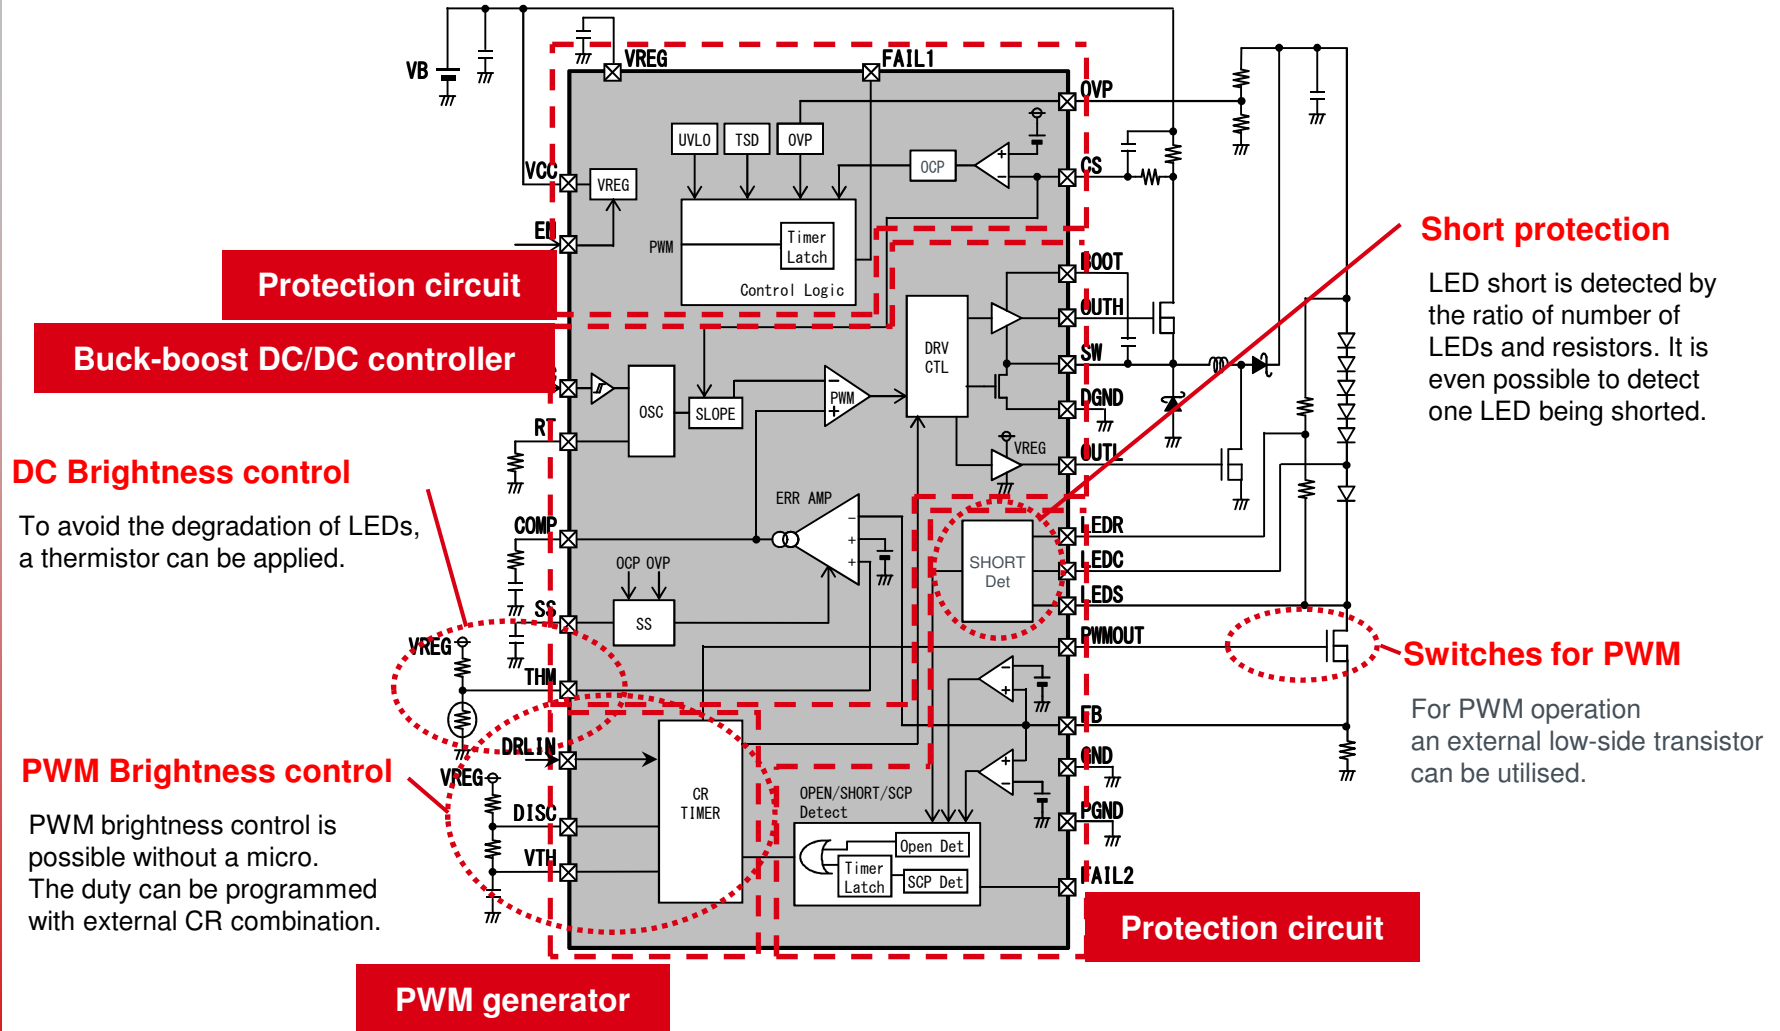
VB
VREG
FAIL1
OVP
VCC
VREG
UVLO
TSD
OVP
OCP
CS
EN
PWM
Timer Latch
Control Logic
Short protection
LED short is detected by the ratio of number of LEDs and resistors. It is even possible to detect one LED being shorted.
Protection circuit
BOOT
OUTH
Buck-boost DC/DC controller
DRV CTL
SW
OSC
SLOPE
PWM
DGND
RT
VREG
OUTL
DC Brightness control
ERR AMP
To avoid the degradation of LEDs, a thermistor can be applied.
COMP
LEDR
SHORT Det
LEDC
OCP OVP
LEDS
SS
SS
VREG
PWMOUT
Switches for PWM
THM
For PWM operation an external low-side transistor can be utilised.
FB
DRLIN
GND
PWM Brightness control
VREG
CR TIMER
OPEN/SHORT/SCP Detect
PGND
DISC
Open Det
PWM brightness control is possible without a micro. The duty can be programmed with external CR combination.
Timer Latch
SCP Det
VTH
FAIL2
Protection circuit
PWM generator